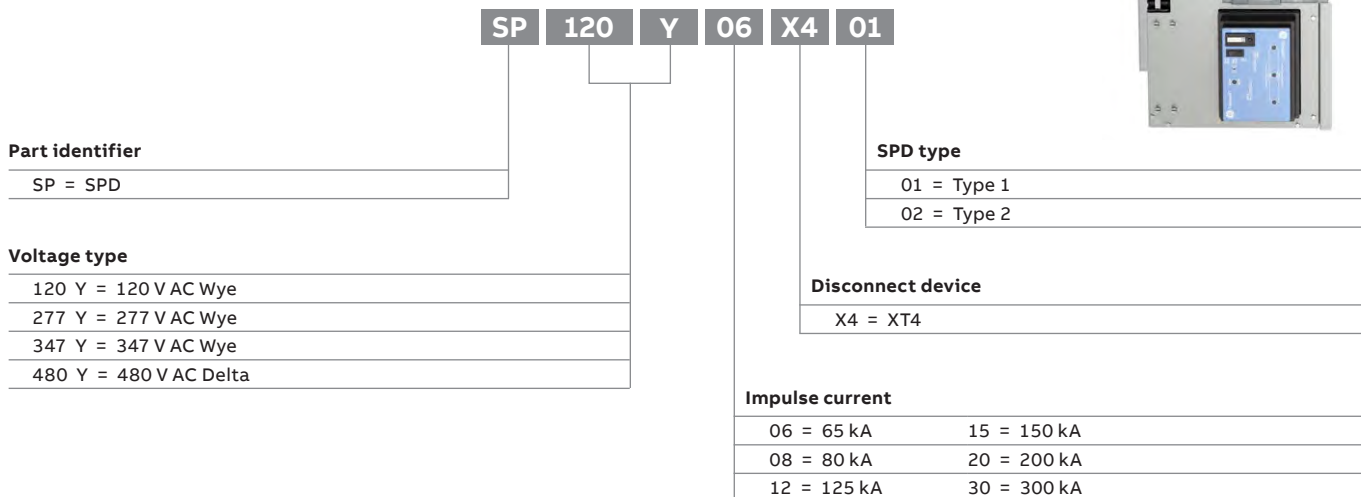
SP 120 Y 06 X4 01

Part identifier
SP = SPD

Voltage type
120 Y = 120 V AC Wye
277 Y = 277 V AC Wye
347 Y = 347 V AC Wye
480 Y = 480 V AC Delta

SPD type
01 = Type 1
02 = Type 2

Disconnect device
X4 = XT4

Impulse current

| | |
|---|---|
| 06 = 65 kA | 15 = 150 kA |
| 08 = 80 kA | 20 = 200 kA |
| 12 = 125 kA | 30 = 300 kA |